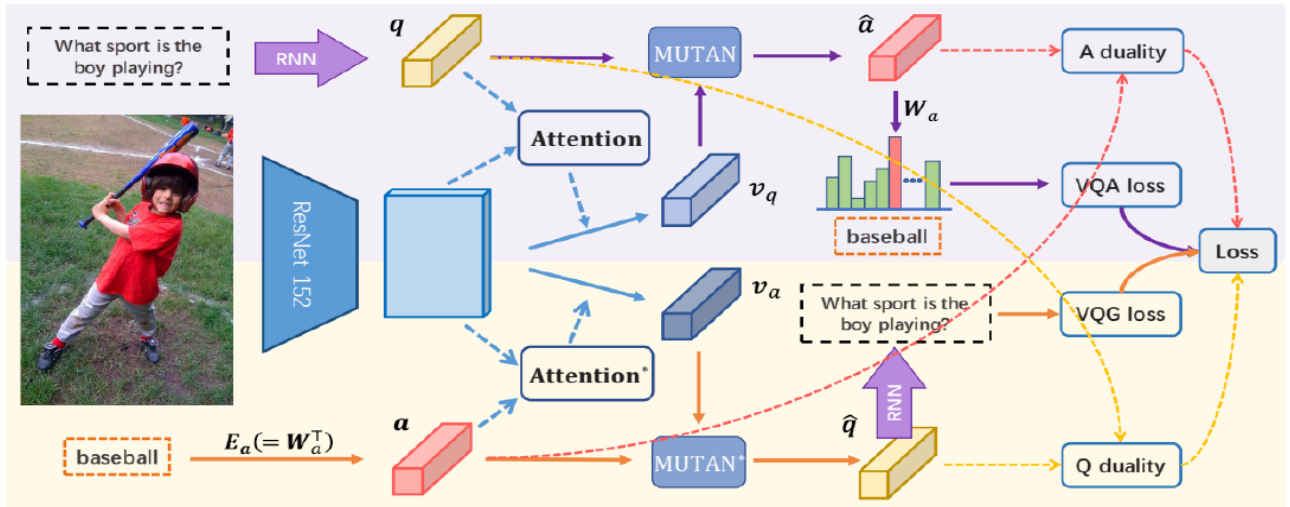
What sport is the boy playing?

RNN

$q$

MUTAN

$\hat{a}$

A duality

$W_a$

Attention

$v_q$

VQA loss

ResNet 152

baseball

Loss

$v_a$

What sport is the boy playing?

VQG loss

Attention*

RNN

baseball

$E_a(=W_a^{\top})$

$a$

MUTAN*

$\hat{q}$

Q duality